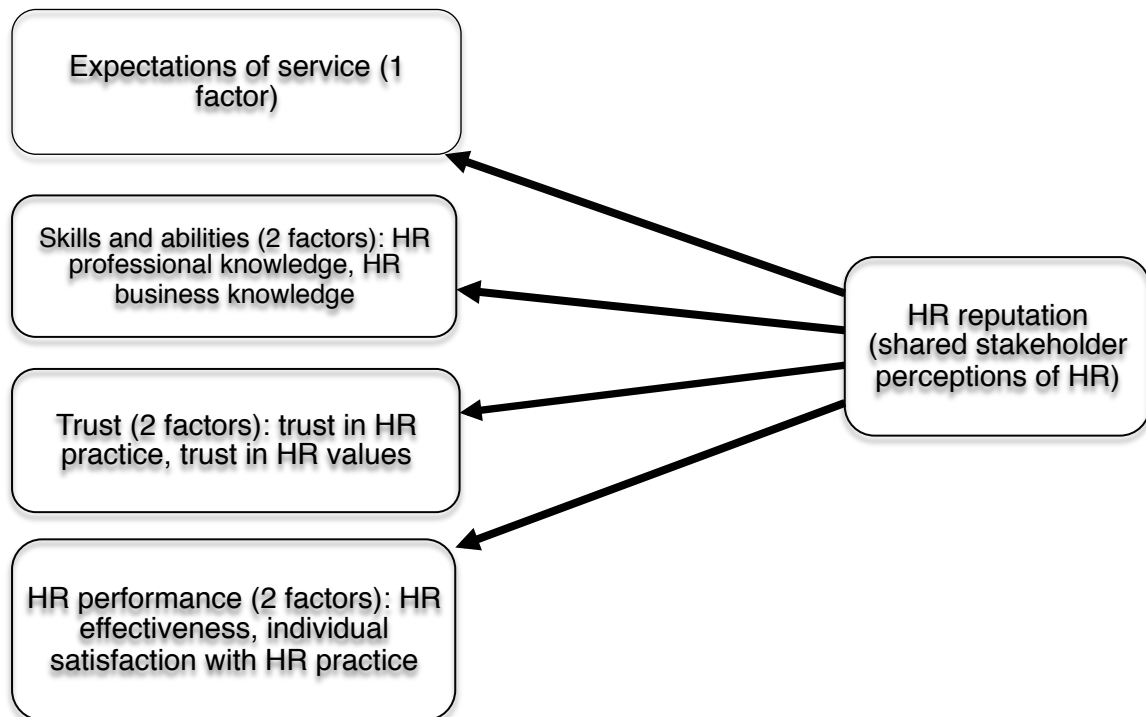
Expectations of service (1 factor)

Skills and abilities (2 factors): HR professional knowledge, HR business knowledge

Trust (2 factors): trust in HR practice, trust in HR values

HR performance (2 factors): HR effectiveness, individual satisfaction with HR practice

HR reputation (shared stakeholder perceptions of HR)